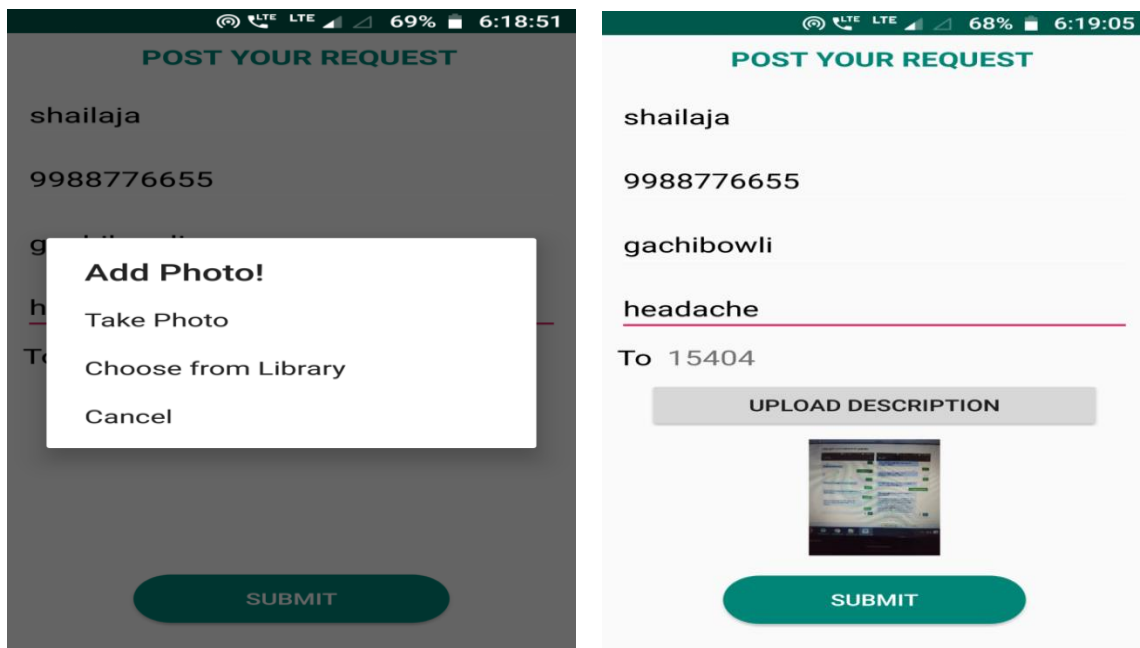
LTE LTE 69% 6:18:51
POST YOUR REQUEST
shailaja
9988776655
g
Add Photo!
h
Take Photo
To
Choose from Library
Cancel
SUBMIT

LTE LTE 68% 6:19:05
POST YOUR REQUEST
shailaja
9988776655
gachibowli
headache
To 15404
UPLOAD DESCRIPTION
SUBMIT